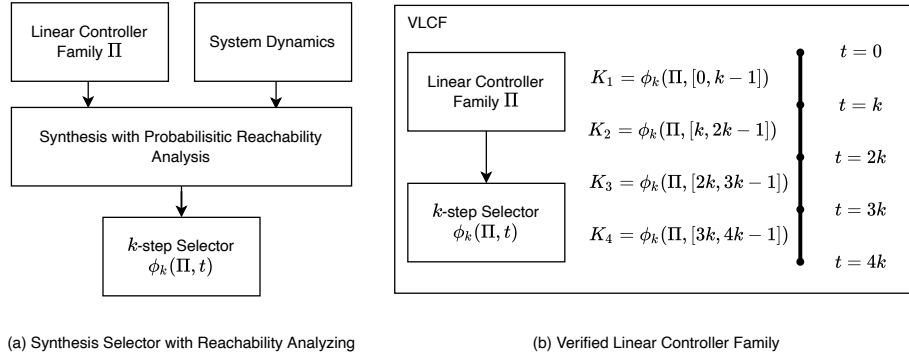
Linear Controller Family $\Pi$

System Dynamics

Synthesis with Probabilisitic Reachability Analysis

$k$-step Selector $\phi_k(\Pi, t)$

VLCF

Linear Controller Family $\Pi$

$k$-step Selector $\phi_k(\Pi, t)$

$K_1 = \phi_k(\Pi, [0, k-1])$

$K_2 = \phi_k(\Pi, [k, 2k-1])$

$K_3 = \phi_k(\Pi, [2k, 3k-1])$

$K_4 = \phi_k(\Pi, [3k, 4k-1])$

$t = 0$

$t = k$

$t = 2k$

$t = 3k$

$t = 4k$

(a) Synthesis Selector with Reachability Analyzing

(b) Verified Linear Controller Family